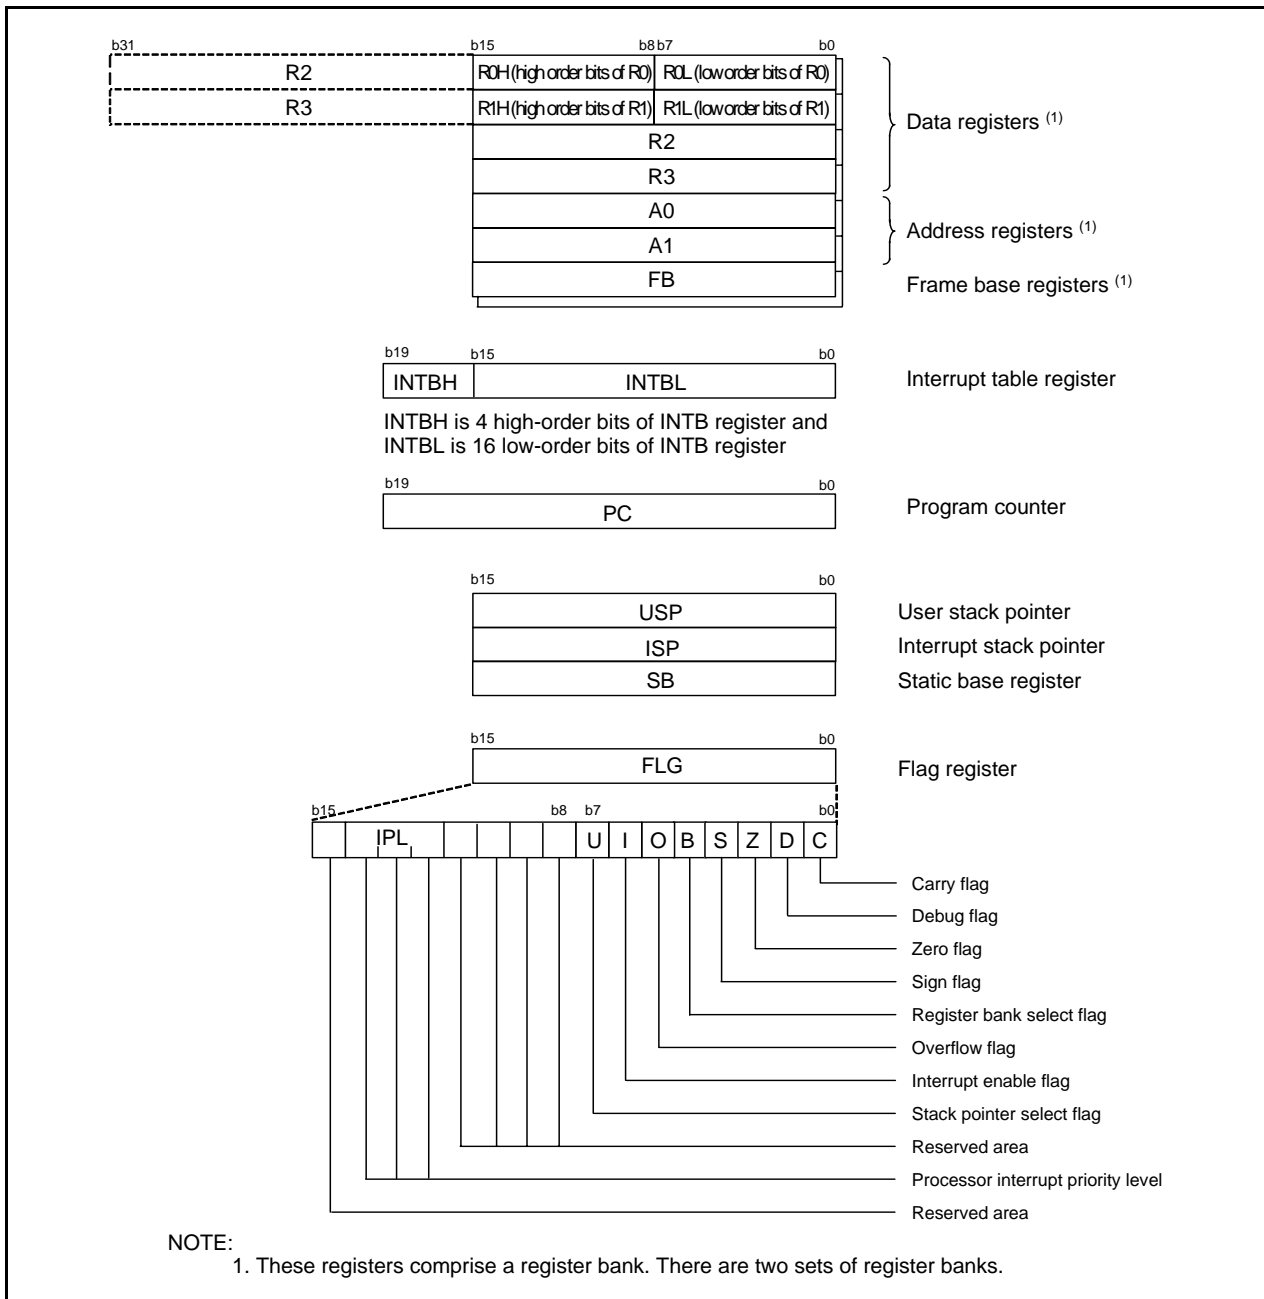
b31 b15 b8 b7 b0

R2 R0H (high order bits of R0) R0L (low order bits of R0)

R3 R1H (high order bits of R1) R1L (low order bits of R1)

R2

R3

A0

A1

FB

Data registers $^{(1)}$

Address registers $^{(1)}$

Frame base registers $^{(1)}$

b19 b15 b0

INTBH INTBL

Interrupt table register

INTBH is 4 high-order bits of INTB register and INTBL is 16 low-order bits of INTB register

b19 b0

PC

Program counter

b15 b0

USP

ISP

SB

User stack pointer

Interrupt stack pointer

Static base register

b15 b0

FLG

Flag register

b15 b8 b7 b0

IPL U I O B S Z D C

Carry flag

Debug flag

Zero flag

Sign flag

Register bank select flag

Overflow flag

Interrupt enable flag

Stack pointer select flag

Reserved area

Processor interrupt priority level

Reserved area

NOTE:
1. These registers comprise a register bank. There are two sets of register banks.